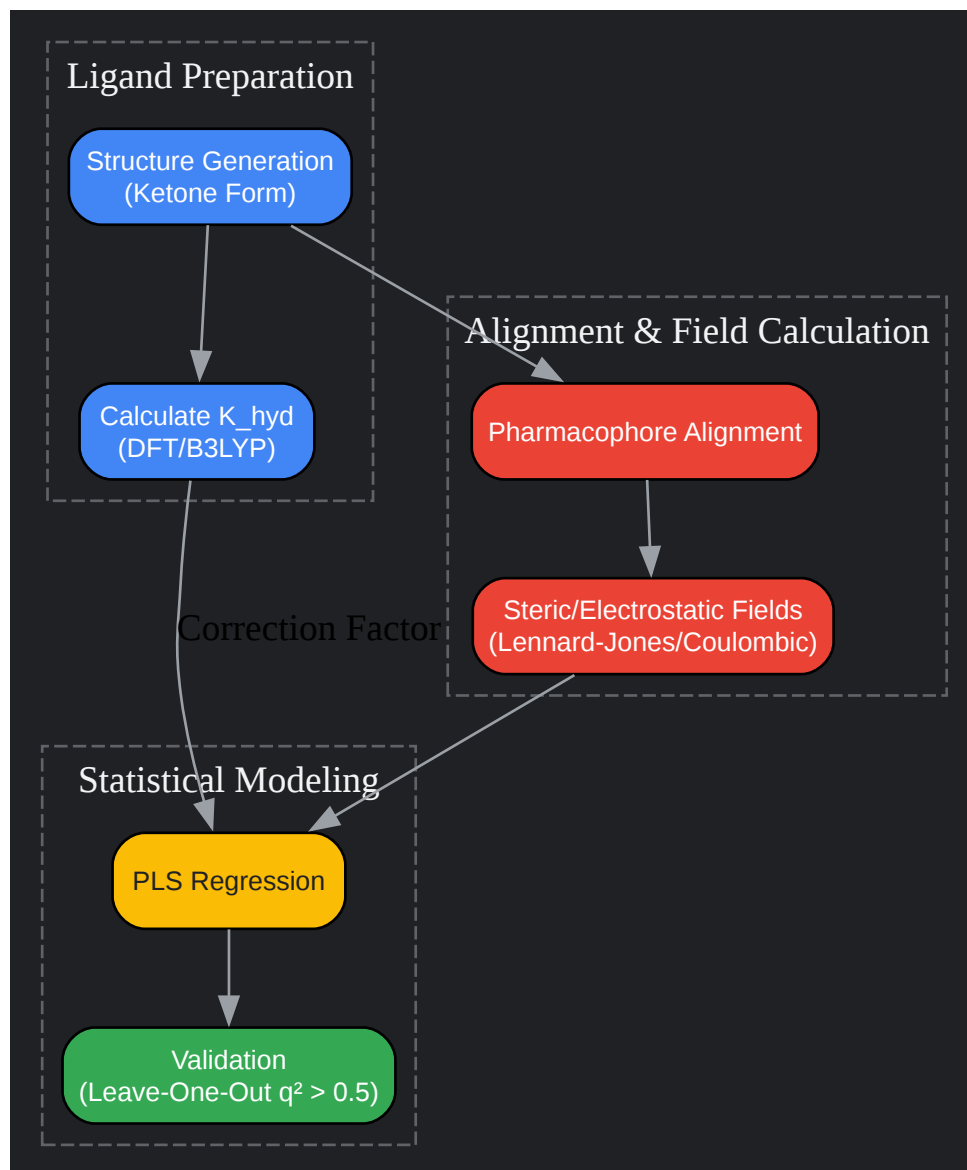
Ligand Preparation

Structure Generation
(Ketone Form)

Calculate K_hyd
(DFT/B3LYP)

Alignment & Field Calculation

Pharmacophore Alignment

Steric/Electrostatic Fields
(Lennard-Jones/Coulombic)

Correction Factor

Statistical Modeling

PLS Regression

Validation
(Leave-One-Out $q^2 > 0.5$)